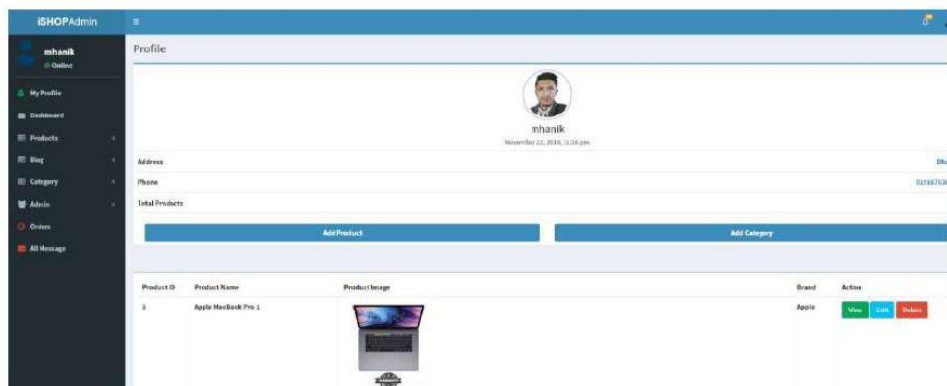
iSHOPAdmin

mhanik
Online

My Profile
Dashboard
Products
Blog
Category
Admin
Orders
All Message

Profile

mhanik
November 22, 2019, 11:16 pm

Address
Dh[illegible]

Phone
01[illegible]

Total Products

Add Product
Add Category

| Product ID | Product Name | Product Image | Brand | Action |
|---|---|---|---|---|
| 3 | Apple MacBook Pro 1 | | Apple | View Edit Delete |